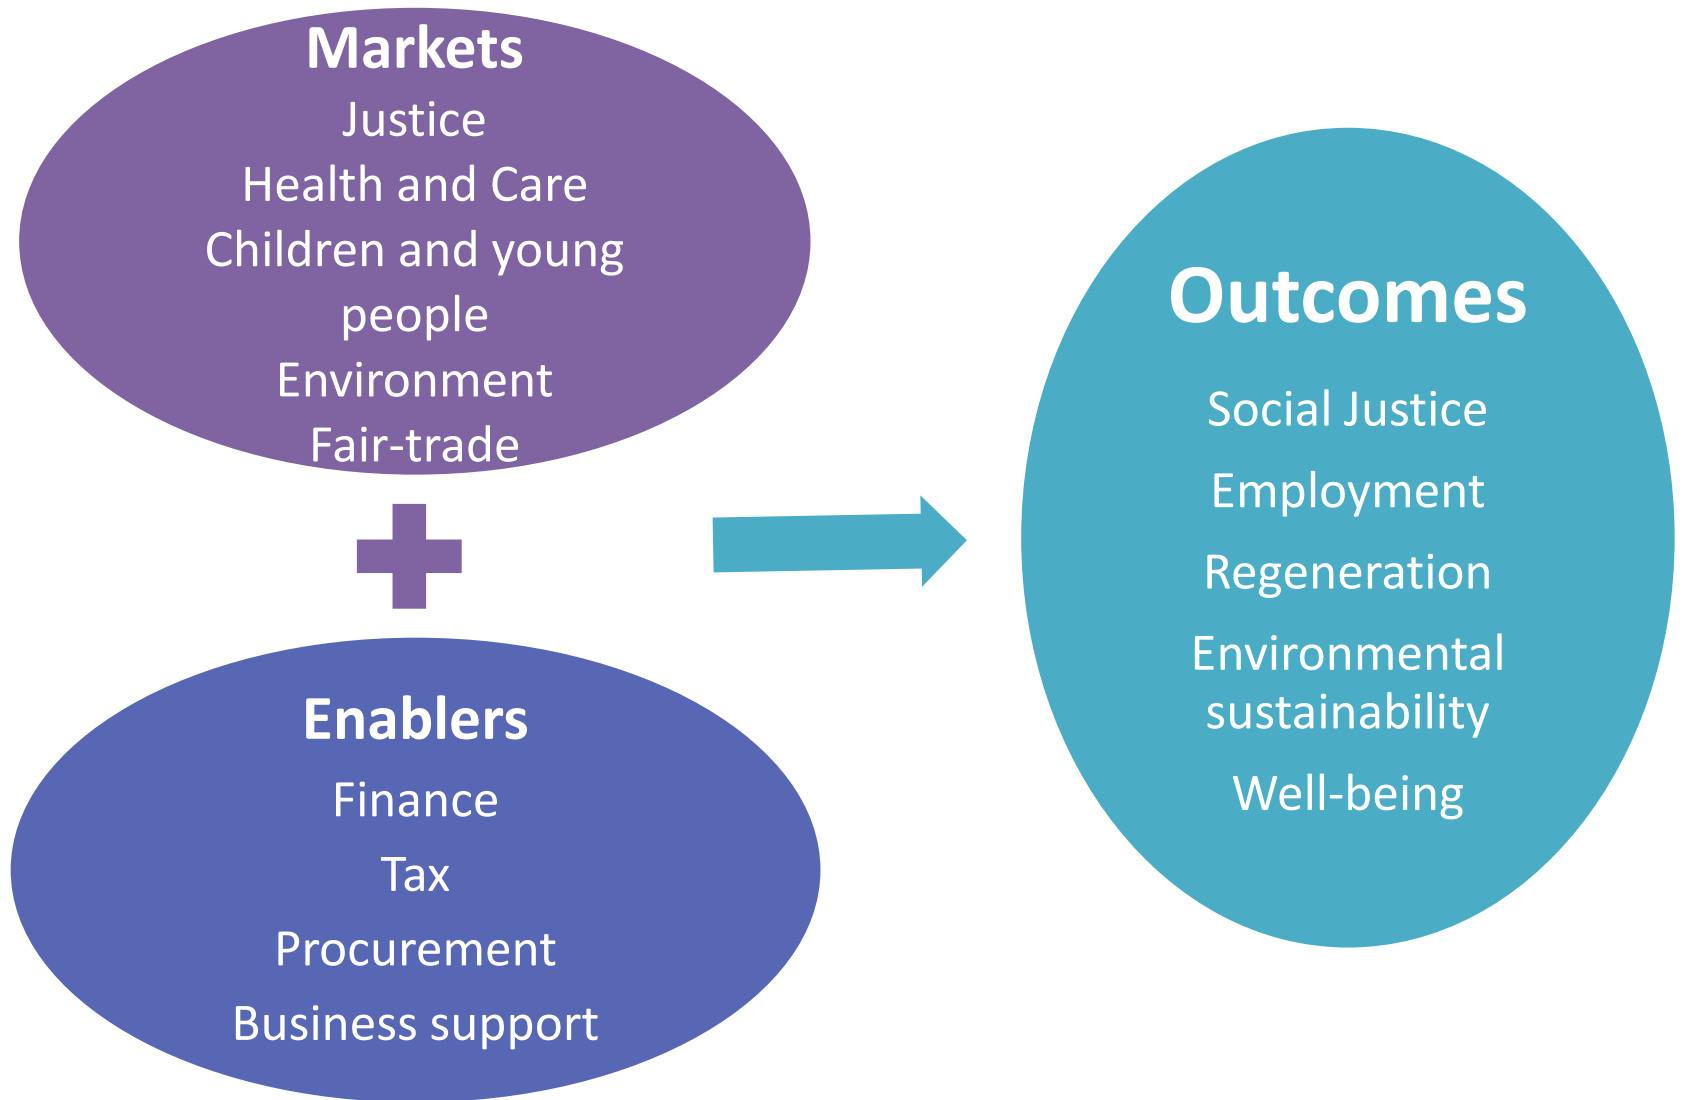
Markets
Justice
Health and Care
Children and young people
Environment
Fair-trade

Enablers
Finance
Tax
Procurement
Business support

Outcomes
Social Justice
Employment
Regeneration
Environmental sustainability
Well-being